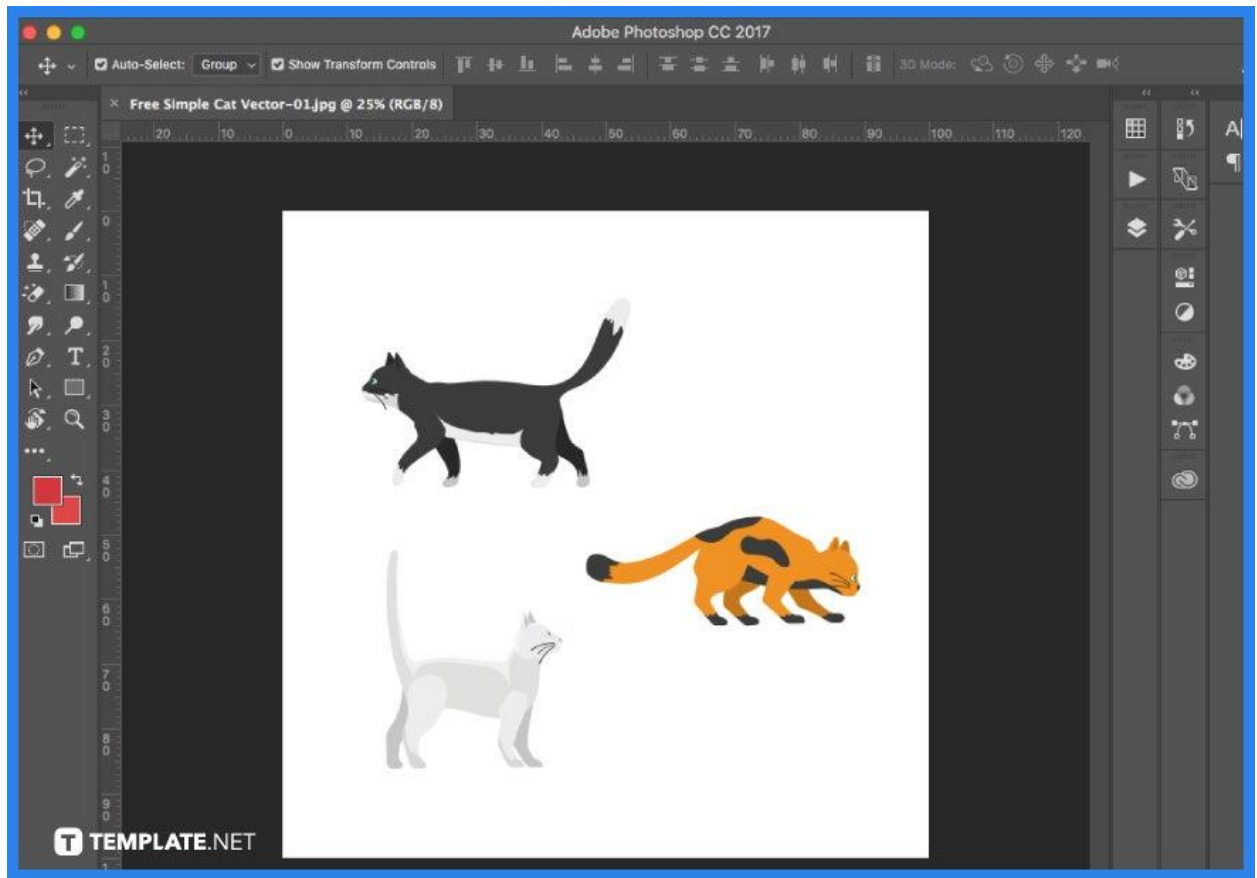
Adobe Photoshop CC 2017

Auto-Select: Group Show Transform Controls 3D Mode:

Free Simple Cat Vector-01.jpg @ 25% (RGB/8)

20 10 0 10 20 30 40 50 60 70 80 90 100 110 120

1 0 0 1 0 2 0 3 0 4 0 5 0 6 0 7 0 8 0 9 0

T TEMPLATE.NET